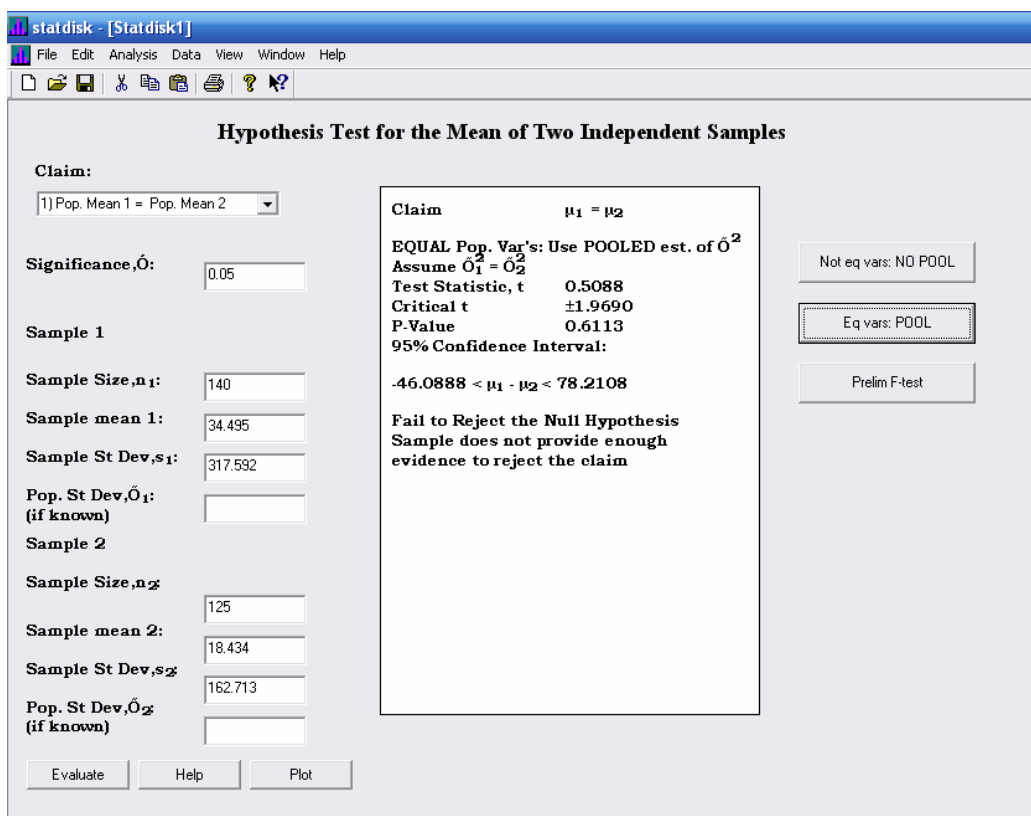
statdisk - [Statdisk1]

File Edit Analysis Data View Window Help

Hypothesis Test for the Mean of Two Independent Samples

Claim:

1) Pop. Mean 1 = Pop. Mean 2

Significance,Ó: 0.05

Sample 1

Sample Size,$n_1$: 140

Sample mean 1: 34.495

Sample St Dev,$s_1$: 317.592

Pop. St Dev,$Ő_1$: (if known)

Sample 2

Sample Size,$n_2$: 125

Sample mean 2: 18.434

Sample St Dev,$s_2$: 162.713

Pop. St Dev,$Ő_2$: (if known)

Evaluate Help Plot

Claim $\mu_1 = \mu_2$

EQUAL Pop. Var's: Use POOLED est. of $Ő^2$
Assume $Ő_1^2 = Ő_2^2$
Test Statistic, t 0.5088
Critical t ±1.9690
P-Value 0.6113
95% Confidence Interval:

$-46.0888 < \mu_1 - \mu_2 < 78.2108$

Fail to Reject the Null Hypothesis
Sample does not provide enough evidence to reject the claim

Not eq vars: NO POOL

Eq vars: POOL

Prelim F-test